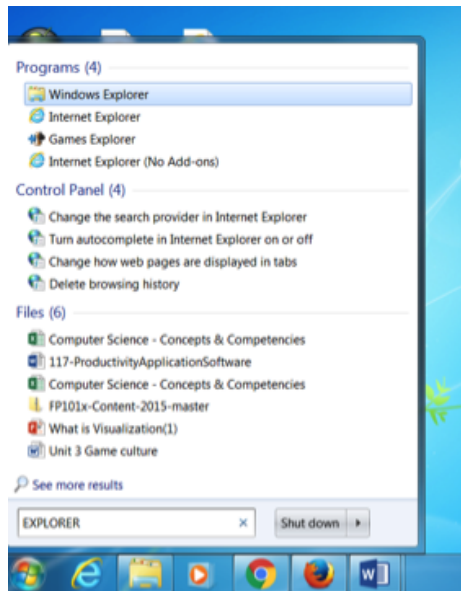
Programs (4)
Windows Explorer
Internet Explorer
Games Explorer
Internet Explorer (No Add-ons)

Control Panel (4)
Change the search provider in Internet Explorer
Turn autocomplete in Internet Explorer on or off
Change how web pages are displayed in tabs
Delete browsing history

Files (6)
Computer Science - Concepts & Competencies
117-ProductivityApplicationSoftware
Computer Science - Concepts & Competencies
FP101x-Content-2015-master
What is Visualization(1)
Unit 3 Game culture

See more results

EXPLORER ×
Shut down